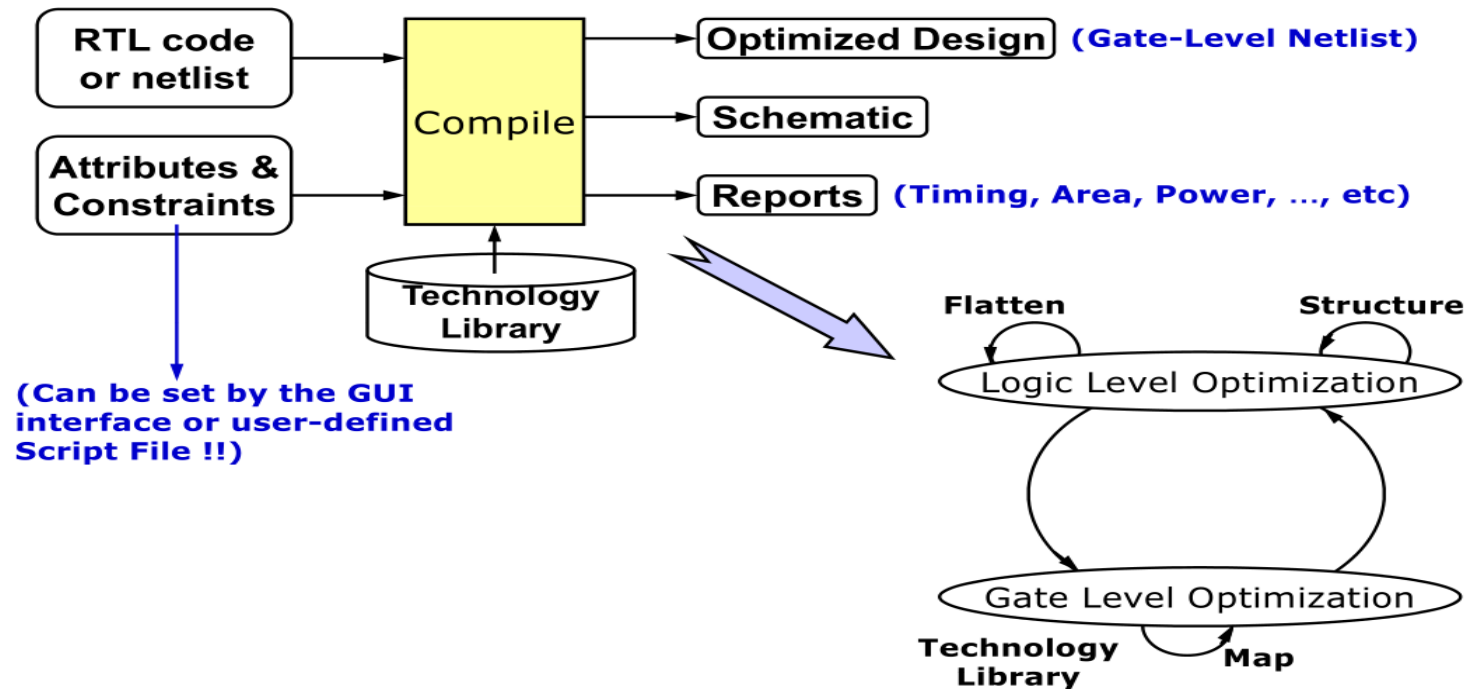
RTL code or netlist

Attributes & Constraints

Compile

Technology Library

Optimized Design (Gate-Level Netlist)

Schematic

Reports (Timing, Area, Power, ..., etc)

(Can be set by the GUI interface or user-defined Script File !!)

Flatten

Structure

Logic Level Optimization

Gate Level Optimization

Technology Library

Map